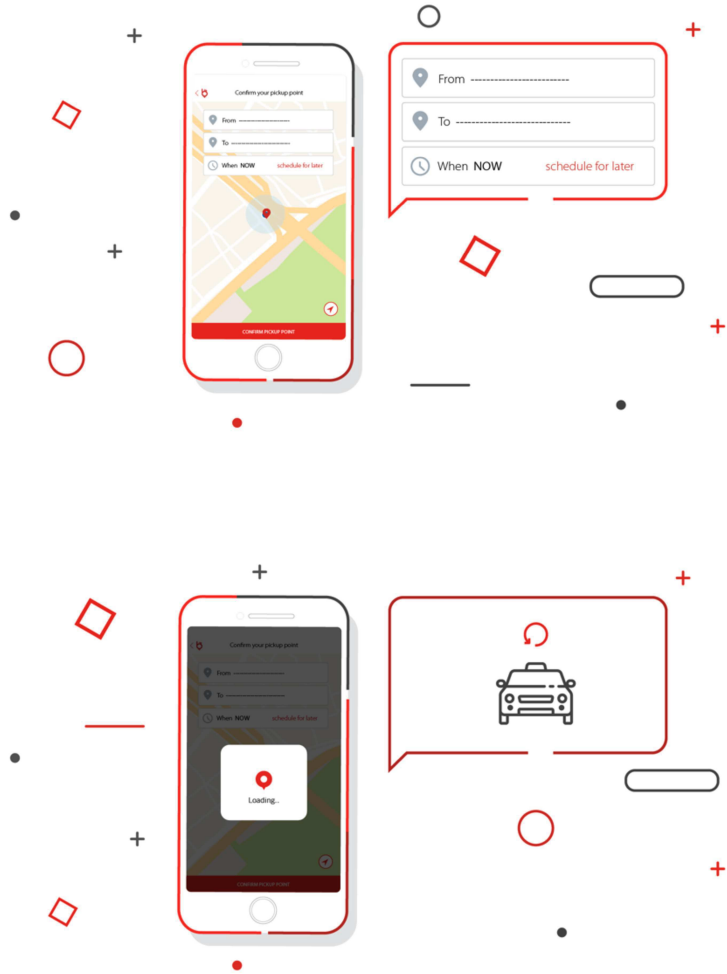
Confirm your pickup point

From ---------------------

To ---------------------

When NOW schedule for later

CONFIRM PICKUP POINT

From ---------------------------

To -----------------------------

When NOW schedule for later

Confirm your pickup point

From ---------------------

To ---------------------

When NOW schedule for later

Loading...

CONFIRM PICKUP POINT